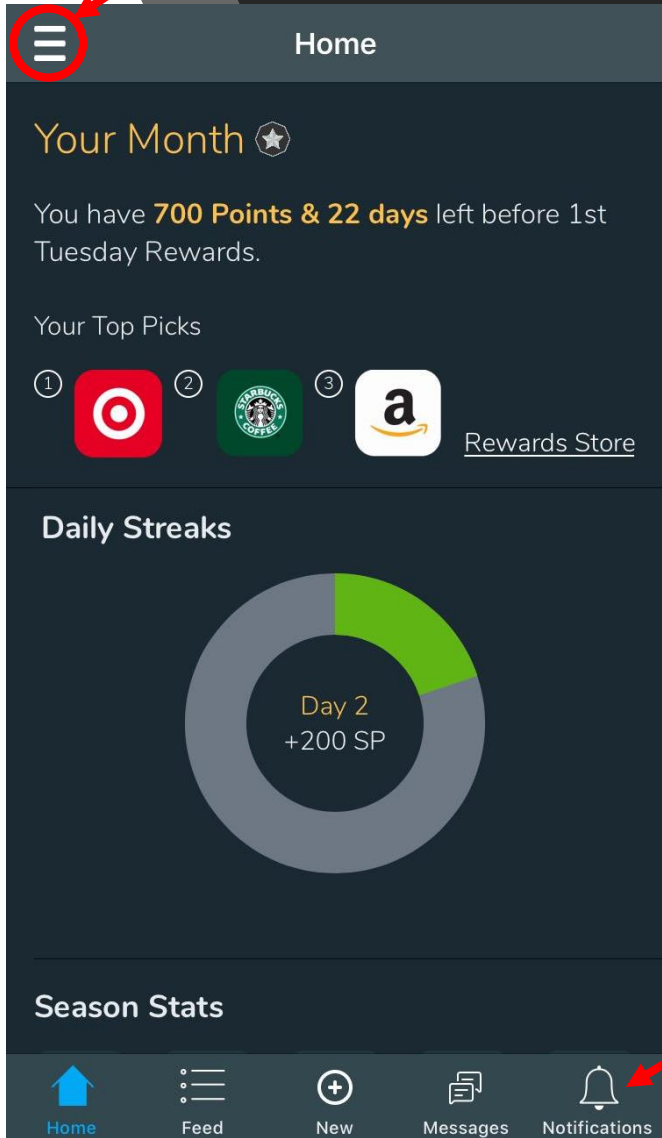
Home

Your Month

You have **700 Points & 22 days** left before 1st Tuesday Rewards.

Your Top Picks

① ② STARBUCKS COFFEE ③ a

Rewards Store

Daily Streaks

Day 2
+200 SP

Season Stats

Home Feed New Messages Notifications